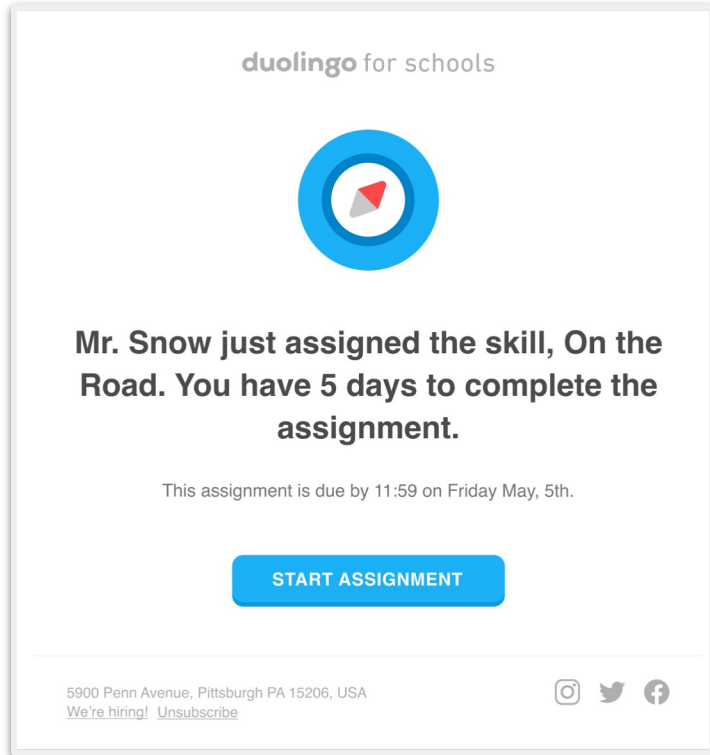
duolingo for schools

Mr. Snow just assigned the skill, On the Road. You have 5 days to complete the assignment.

This assignment is due by 11:59 on Friday May, 5th.

START ASSIGNMENT

5900 Penn Avenue, Pittsburgh PA 15206, USA
We're hiring! Unsubscribe